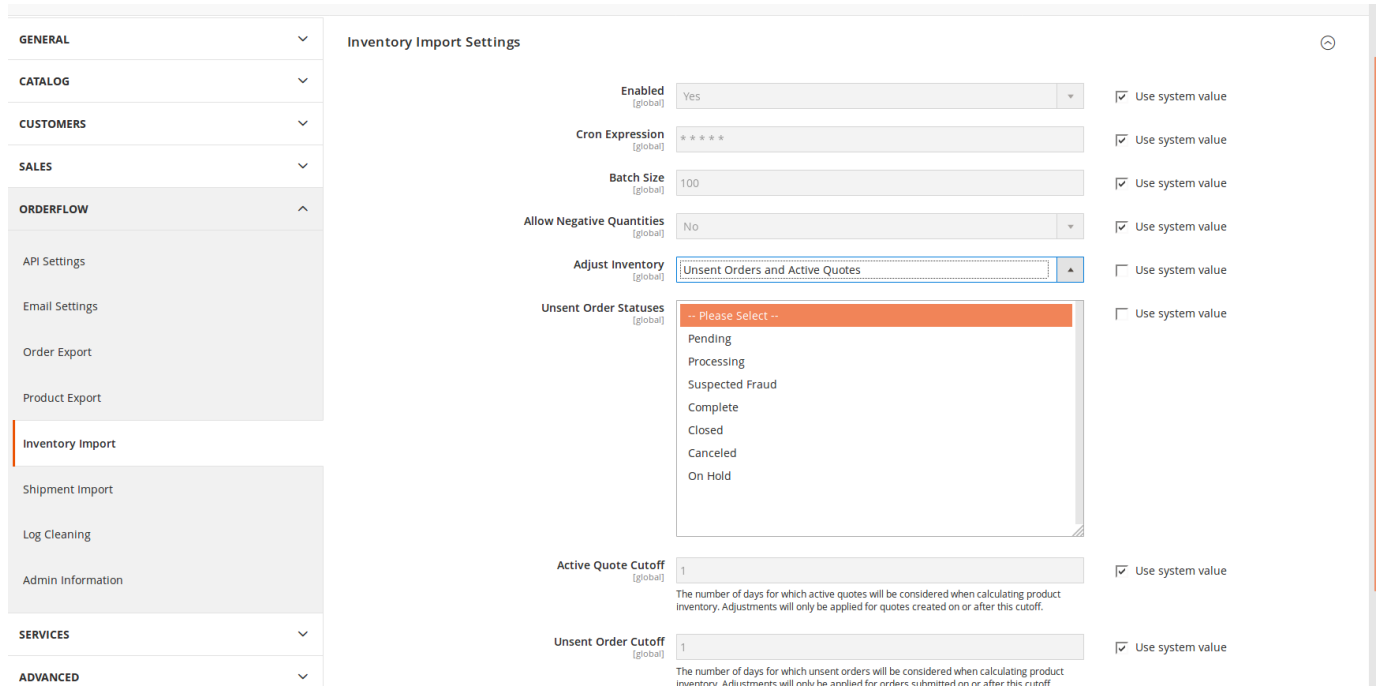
GENERAL

CATALOG

CUSTOMERS

SALES

ORDERFLOW

API Settings

Email Settings

Order Export

Product Export

Inventory Import

Shipment Import

Log Cleaning

Admin Information

SERVICES

ADVANCED

Inventory Import Settings

Enabled [global] Yes ☑ Use system value

Cron Expression [global] * * * * * ☑ Use system value

Batch Size [global] 100 ☑ Use system value

Allow Negative Quantities [global] No ☑ Use system value

Adjust Inventory [global] Unsent Orders and Active Quotes ☐ Use system value

Unsent Order Statuses [global] ☐ Use system value

-- Please Select --
Pending
Processing
Suspected Fraud
Complete
Closed
Canceled
On Hold

Active Quote Cutoff [global] 1 ☑ Use system value

The number of days for which active quotes will be considered when calculating product inventory. Adjustments will only be applied for quotes created on or after this cutoff.

Unsent Order Cutoff [global] 1 ☑ Use system value

The number of days for which unsent orders will be considered when calculating product inventory. Adjustments will only be applied for orders submitted on or after this cutoff.